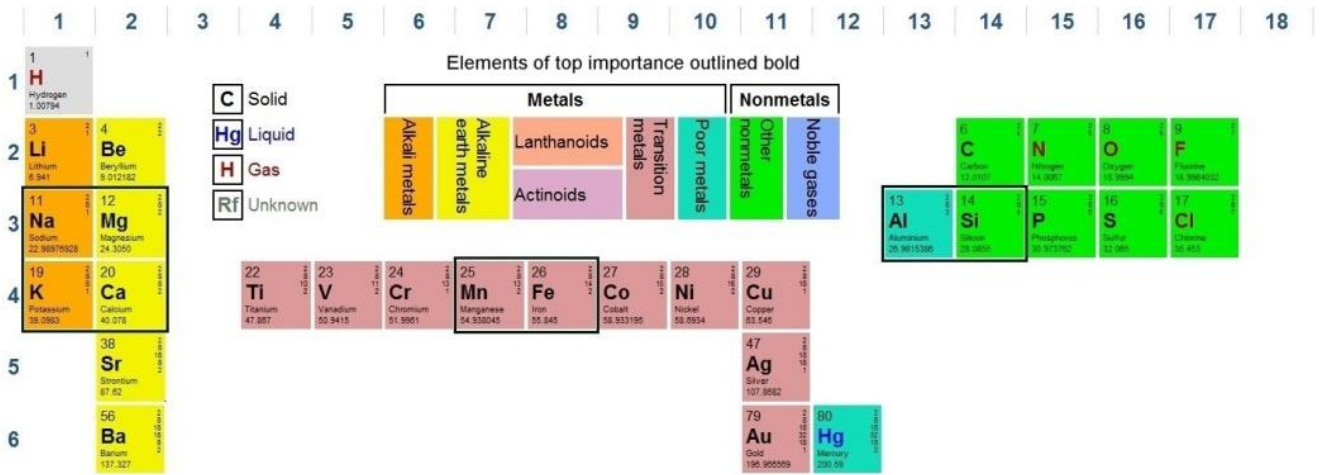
1 2 3 4 5 6 7 8 9 10 11 12 13 14 15 16 17 18

Elements of top importance outlined bold

C Solid
Hg Liquid
H Gas
Rf Unknown

Metals
Nonmetals

Alkali metals
Alkaline earth metals
Lanthanoids
Actinoids
Transition metals
Poor metals
Other nonmetals
Noble gases

1
1 H Hydrogen 1.00794

2
3 Li Lithium 6.941
4 Be Beryllium 9.012182
6 C Carbon 12.0107
7 N Nitrogen 14.0067
8 O Oxygen 15.9994
9 F Fluorine 18.9984032

3
11 Na Sodium 22.98976928
12 Mg Magnesium 24.3050
13 Al Aluminium 26.9815386
14 Si Silicon 28.0855
15 P Phosphorus 30.973762
16 S Sulfur 32.065
17 Cl Chlorine 35.453

4
19 K Potassium 39.0983
20 Ca Calcium 40.078
22 Ti Titanium 47.867
23 V Vanadium 50.9415
24 Cr Chromium 51.9961
25 Mn Manganese 54.938045
26 Fe Iron 55.845
27 Co Cobalt 58.933195
28 Ni Nickel 58.6934
29 Cu Copper 63.546

5
38 Sr Strontium 87.62
47 Ag Silver 107.8682

6
56 Ba Barium 137.327
79 Au Gold 196.966569
80 Hg Mercury 200.59